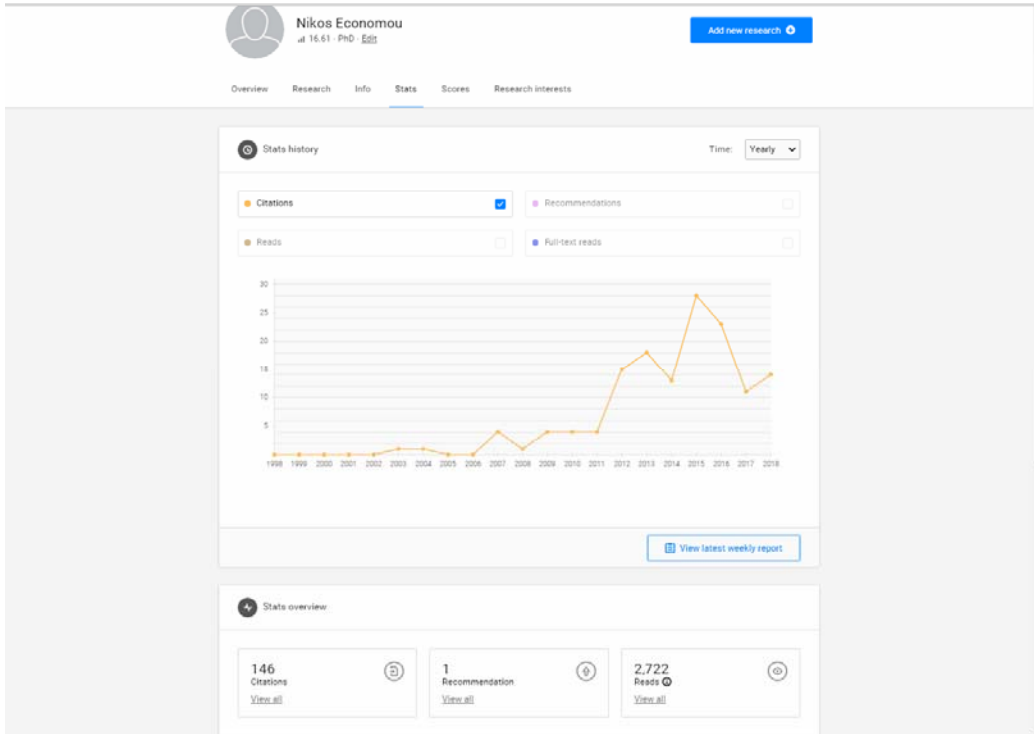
Nikos Economou
16.61 · PhD · Edit

Add new research

Overview Research Info Stats Scores Research interests

Stats history

Time: Yearly

Citations

Recommendations

Reads

Full-text reads

30
25
20
15
10
5
0

1998 1999 2000 2001 2002 2003 2004 2005 2006 2007 2008 2009 2010 2011 2012 2013 2014 2015 2016 2017 2018

View latest weekly report

Stats overview

146
Citations
View all

1
Recommendation
View all

2,722
Reads
View all